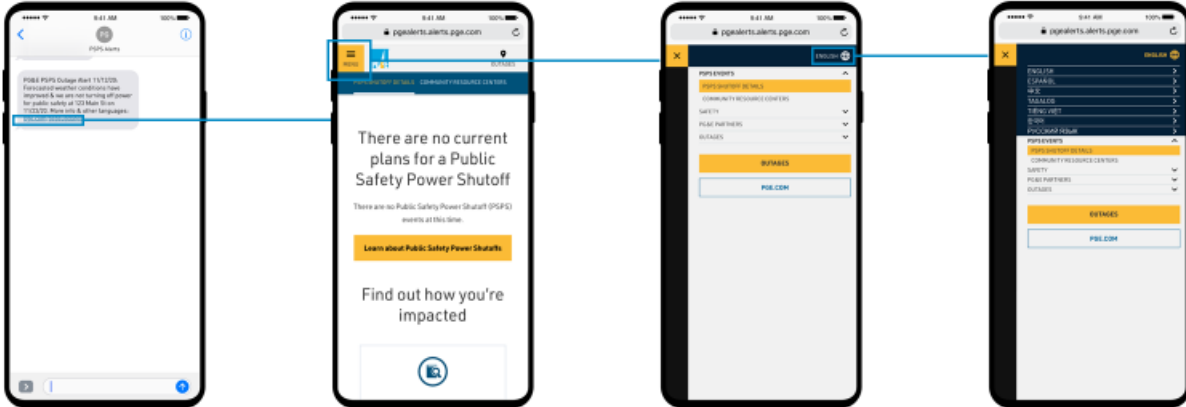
9:41 AM 100%

PG
PSPS Alerts

PG&E PSPS Outage Alert 11/17/20: Forecasted weather conditions have improved & we are not turning off power for public safety at 123 Main St on 11/23/20. More info & other languages: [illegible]

9:41 AM 100%
pgealerts.alerts.pge.com

MENU
OUTAGES
PSPS SHUTOFF DETAILS COMMUNITY RESOURCE CENTERS

There are no current plans for a Public Safety Power Shutoff

There are no Public Safety Power Shutoff (PSPS) events at this time.

Learn about Public Safety Power Shutoffs

Find out how you're impacted

9:41 AM 100%
pgealerts.alerts.pge.com

ENGLISH
PSPS EVENTS
PSPS SHUTOFF DETAILS
COMMUNITY RESOURCE CENTERS
SAFETY
PG&E PARTNERS
OUTAGES
OUTAGES
PGE.COM

9:41 AM 100%
pgealerts.alerts.pge.com

ENGLISH
ENGLISH
ESPAÑOL
中文
TAGALOG
TIẾNG VIỆT
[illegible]
РУССКИЙ ЯЗЫК
PSPS EVENTS
PSPS SHUTOFF DETAILS
COMMUNITY RESOURCE CENTERS
SAFETY
PG&E PARTNERS
OUTAGES
OUTAGES
PGE.COM